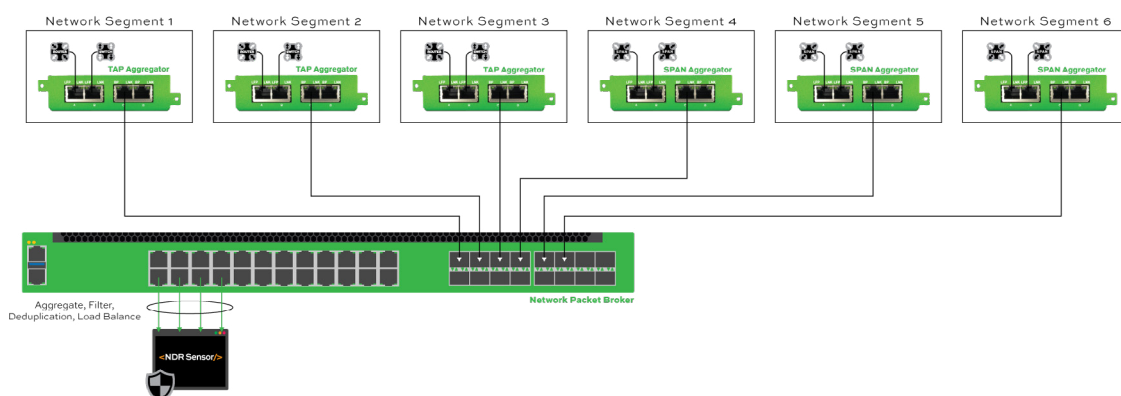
Network Segment 1

TAP Aggregator

Network Segment 2

TAP Aggregator

Network Segment 3

TAP Aggregator

Network Segment 4

SPAN Aggregator

Network Segment 5

SPAN Aggregator

Network Segment 6

SPAN Aggregator

Aggregate, Filter, Deduplication, Load Balance

Network Packet Broker

<NDR Sensor/>